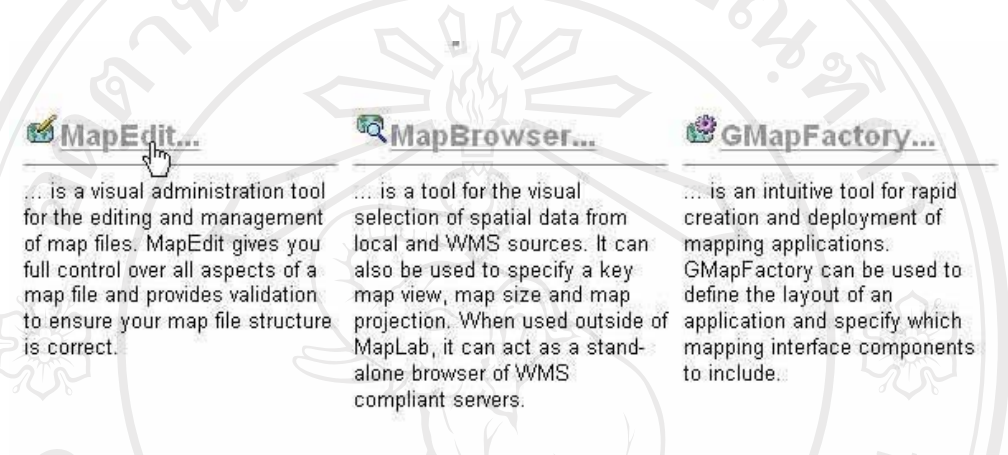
MapEdit...

... is a visual administration tool for the editing and management of map files. MapEdit gives you full control over all aspects of a map file and provides validation to ensure your map file structure is correct.

MapBrowser...

... is a tool for the visual selection of spatial data from local and WMS sources. It can also be used to specify a key map view, map size and map projection. When used outside of MapLab, it can act as a standalone browser of WMS compliant servers.

GMapFactory...

... is an intuitive tool for rapid creation and deployment of mapping applications. GMapFactory can be used to define the layout of an application and specify which mapping interface components to include.